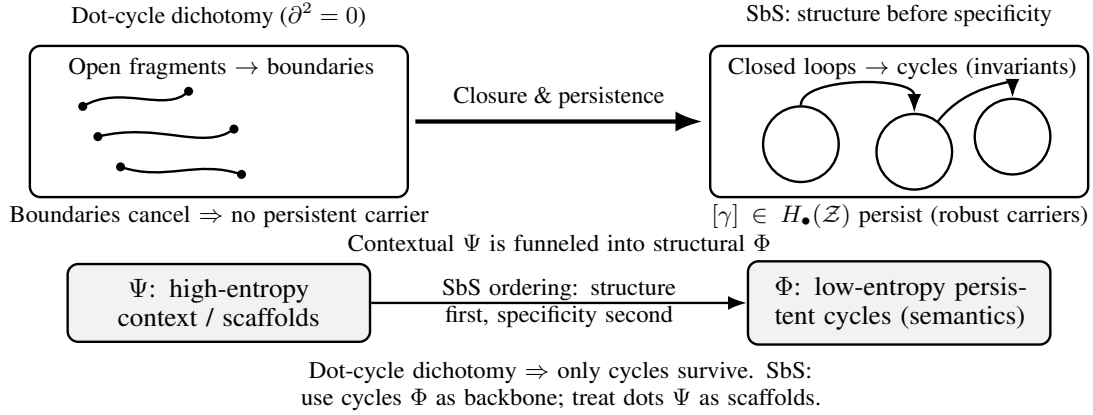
Dot-cycle dichotomy ($\partial^2 = 0$)

SbS: structure before specificity

Open fragments $\rightarrow$ boundaries

Closure & persistence

Closed loops $\rightarrow$ cycles (invariants)

Boundaries cancel $\Rightarrow$ no persistent carrier

$[\gamma] \in H_\bullet(\mathcal{Z})$ persist (robust carriers)

Contextual $\Psi$ is funneled into structural $\Phi$

$\Psi$: high-entropy context / scaffolds

SbS ordering: structure first, specificity second

$\Phi$: low-entropy persistent cycles (semantics)

Dot-cycle dichotomy $\Rightarrow$ only cycles survive. SbS: use cycles $\Phi$ as backbone; treat dots $\Psi$ as scaffolds.